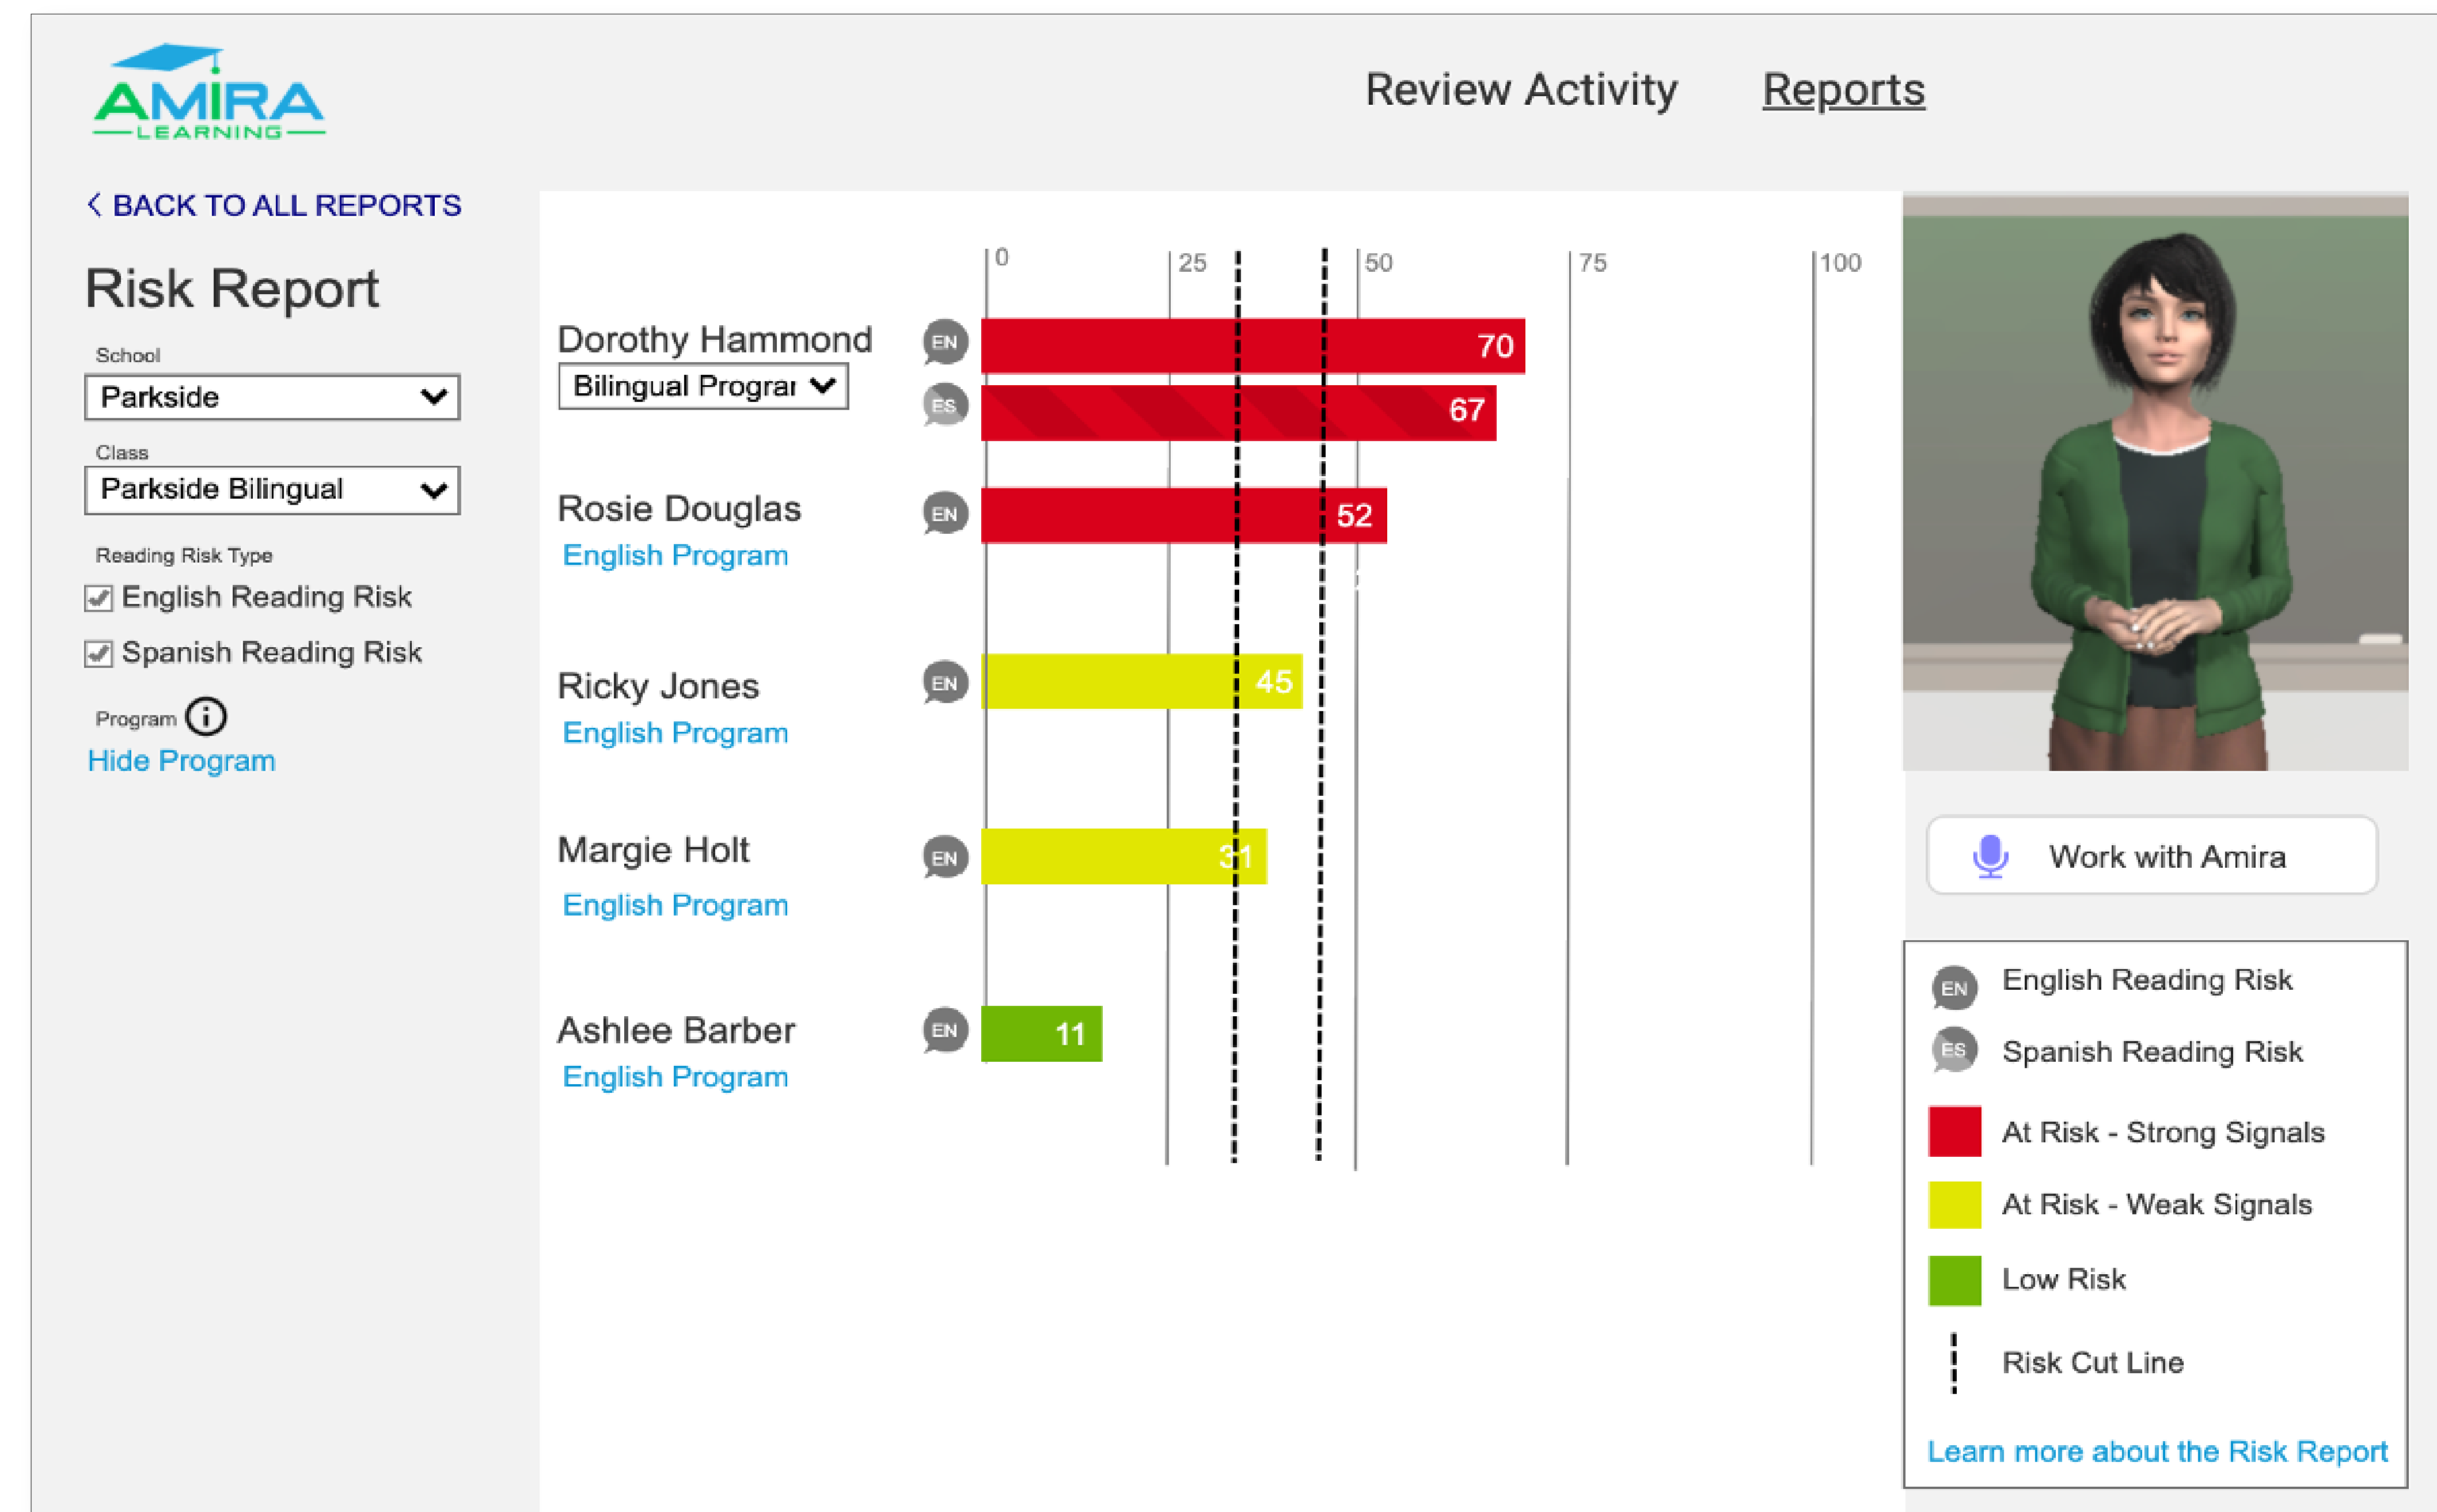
AMIRA LEARNING

Review Activity Reports

< BACK TO ALL REPORTS

Risk Report

School
Parkside

Class
Parkside Bilingual

Reading Risk Type
English Reading Risk
Spanish Reading Risk

Program
Hide Program

0 25 50 75 100

Dorothy Hammond
Bilingual Prograı
EN 70
ES 67

Rosie Douglas
English Program
EN 52

Ricky Jones
English Program
EN 45

Margie Holt
English Program
EN 31

Ashlee Barber
English Program
EN 11

Work with Amira

EN English Reading Risk
ES Spanish Reading Risk
At Risk - Strong Signals
At Risk - Weak Signals
Low Risk
Risk Cut Line

Learn more about the Risk Report